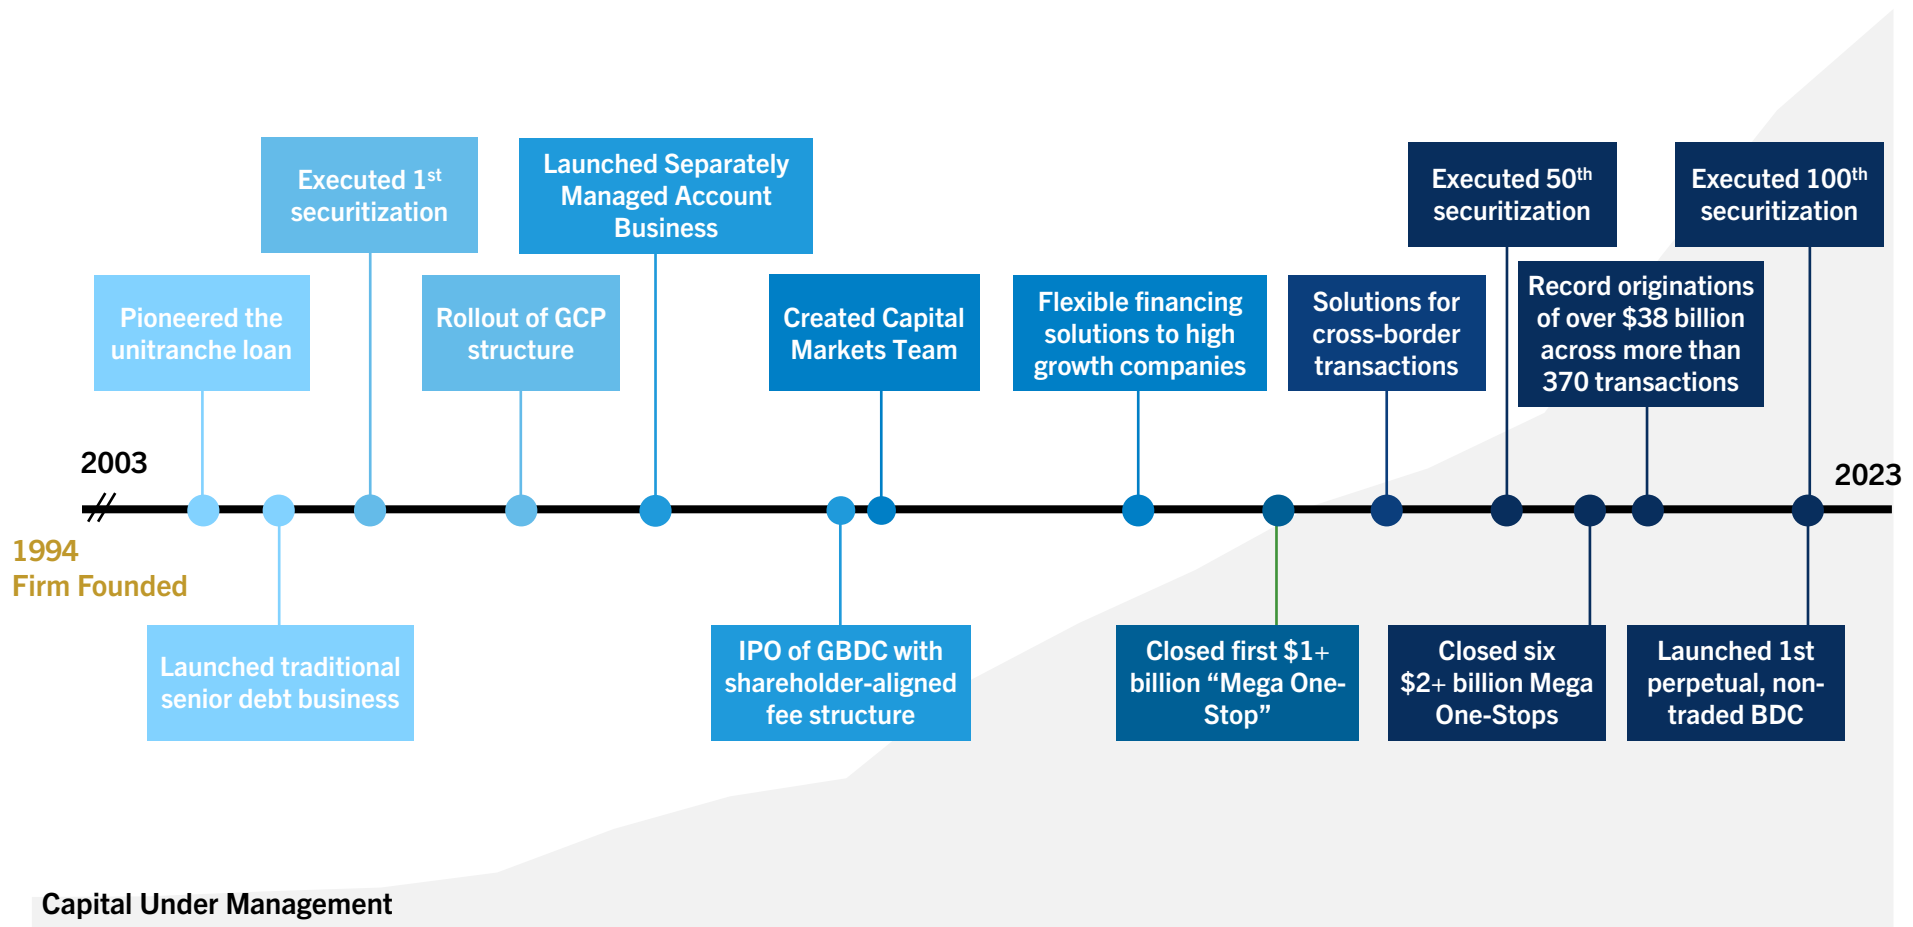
Executed 1st securitization

Launched Separately Managed Account Business

Executed 50th securitization

Executed 100th securitization

Pioneered the unitranche loan

Rollout of GCP structure

Created Capital Markets Team

Flexible financing solutions to high growth companies

Solutions for cross-border transactions

Record originations of over $38 billion across more than 370 transactions

2003

2023

1994
Firm Founded

Launched traditional senior debt business

IPO of GBDC with shareholder-aligned fee structure

Closed first $1+ billion “Mega One-Stop”

Closed six $2+ billion Mega One-Stops

Launched 1st perpetual, non-traded BDC

Capital Under Management